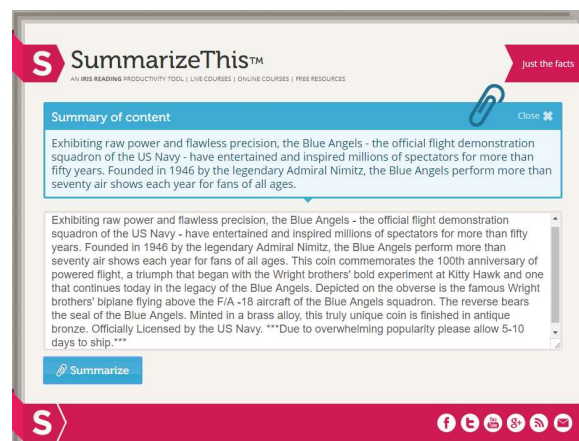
S SummarizeThis™

AN IRIS READING PRODUCTIVITY TOOL | LIVE COURSES | ONLINE COURSES | FREE RESOURCES

Just the facts

Summary of content

Close ✖

Exhibiting raw power and flawless precision, the Blue Angels - the official flight demonstration squadron of the US Navy - have entertained and inspired millions of spectators for more than fifty years. Founded in 1946 by the legendary Admiral Nimitz, the Blue Angels perform more than seventy air shows each year for fans of all ages.

Exhibiting raw power and flawless precision, the Blue Angels - the official flight demonstration squadron of the US Navy - have entertained and inspired millions of spectators for more than fifty years. Founded in 1946 by the legendary Admiral Nimitz, the Blue Angels perform more than seventy air shows each year for fans of all ages. This coin commemorates the 100th anniversary of powered flight, a triumph that began with the Wright brothers' bold experiment at Kitty Hawk and one that continues today in the legacy of the Blue Angels. Depicted on the obverse is the famous Wright brothers' biplane flying above the F/A -18 aircraft of the Blue Angels squadron. The reverse bears the seal of the Blue Angels. Minted in a brass alloy, this truly unique coin is finished in antique bronze. Officially Licensed by the US Navy. ***Due to overwhelming popularity please allow 5-10 days to ship.***

Summarize

S